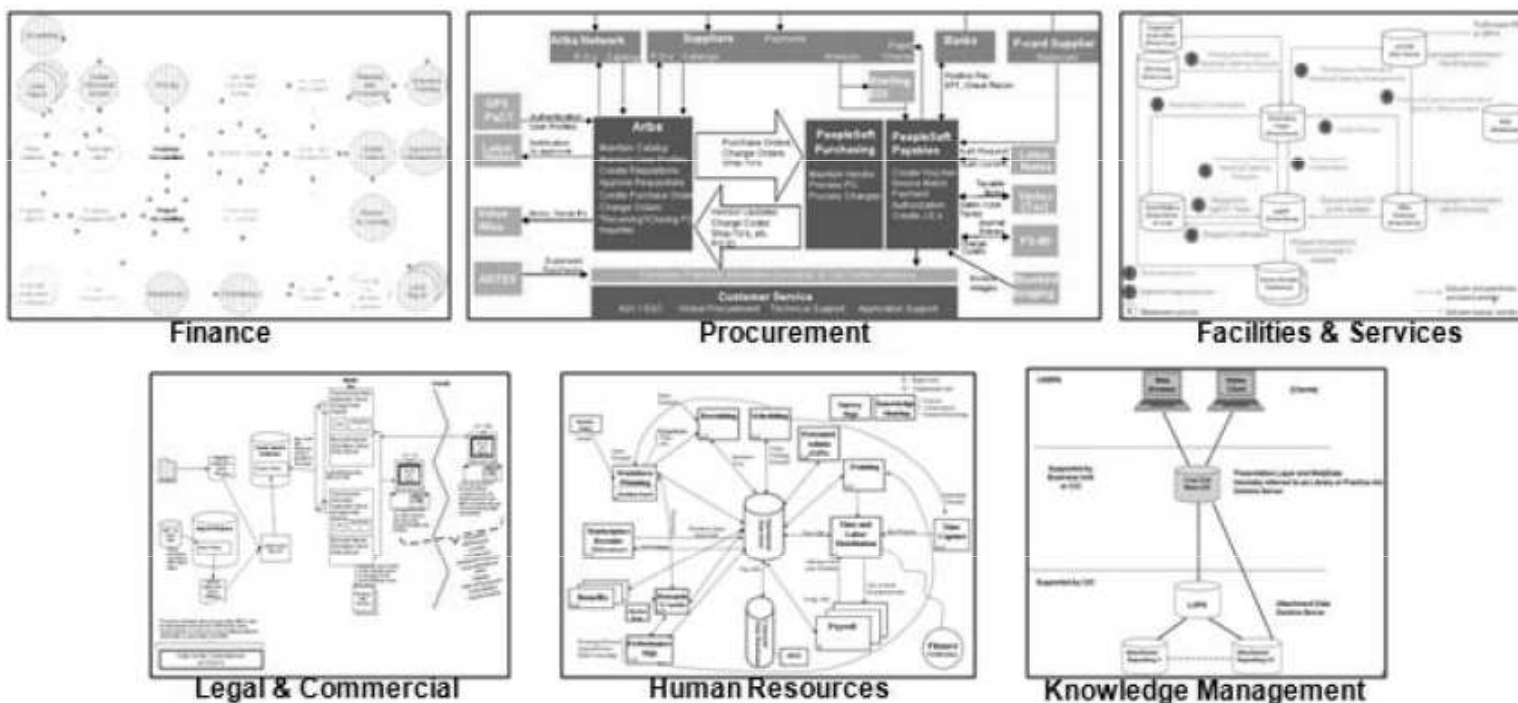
Ariba Network

Suppliers

Banks

P-card Supplier

Ariba

Maintain Catalog
Create Requisitions
Approve Requisitions
Create Purchase Order
Change Orders

Purchase Orders
Change Orders

PeopleSoft Purchasing

Maintain Vendor
Process PO
Process Changes

PeopleSoft Payables

Create Voucher
Payment
Authorization

Customer Service

Finance

Procurement

Facilities & Services

Legal & Commercial

Human Resources

Knowledge Management

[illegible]